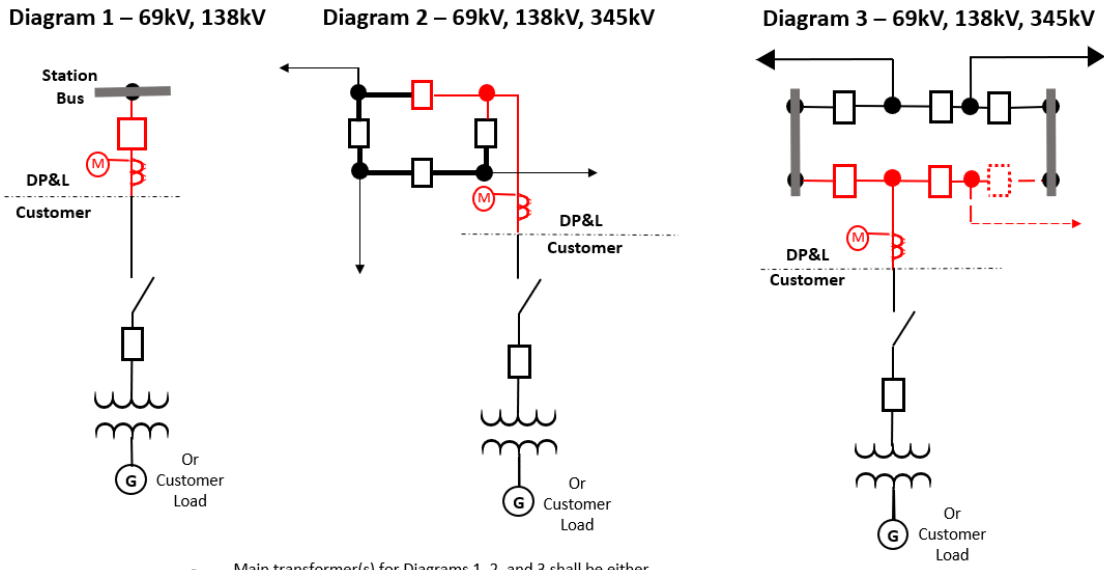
Diagram 1 – 69kV, 138kV

Station Bus

M

DP&L

Customer

G

Or Customer Load

Diagram 2 – 69kV, 138kV, 345kV

M

DP&L

Customer

G

Or Customer Load

Diagram 3 – 69kV, 138kV, 345kV

M

DP&L

Customer

G

Or Customer Load

Main transformer(s) for Diagrams 1, 2, and 3 shall be either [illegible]